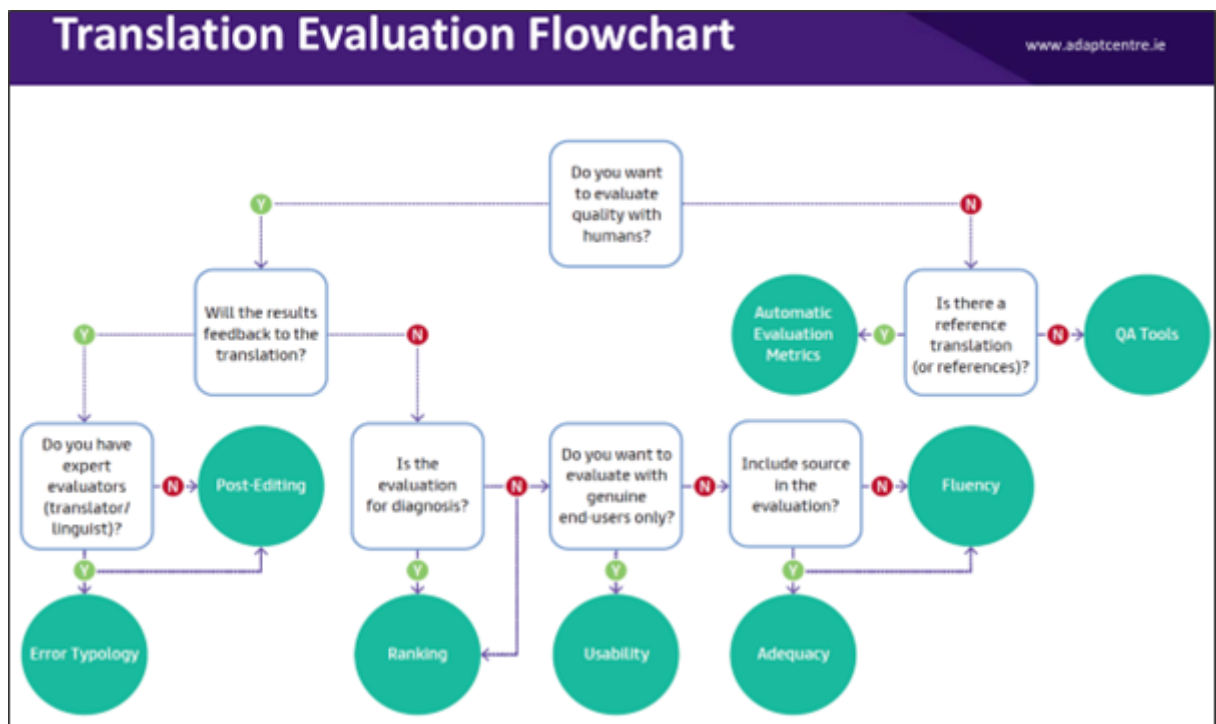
Translation Evaluation Flowchart

www.adaptcentre.ie

Do you want to evaluate quality with humans?

Y

N

Will the results feedback to the translation?

Is there a reference translation (or references)?

Automatic Evaluation Metrics

Y

N

QA Tools

Y

N

Do you have expert evaluators (translator/ linguist)?

N

Post-Editing

Is the evaluation for diagnosis?

N

Do you want to evaluate with genuine end-users only?

N

Include source in the evaluation?

N

Fluency

Y

Y

Y

Y

Error Typology

Ranking

Usability

Adequacy